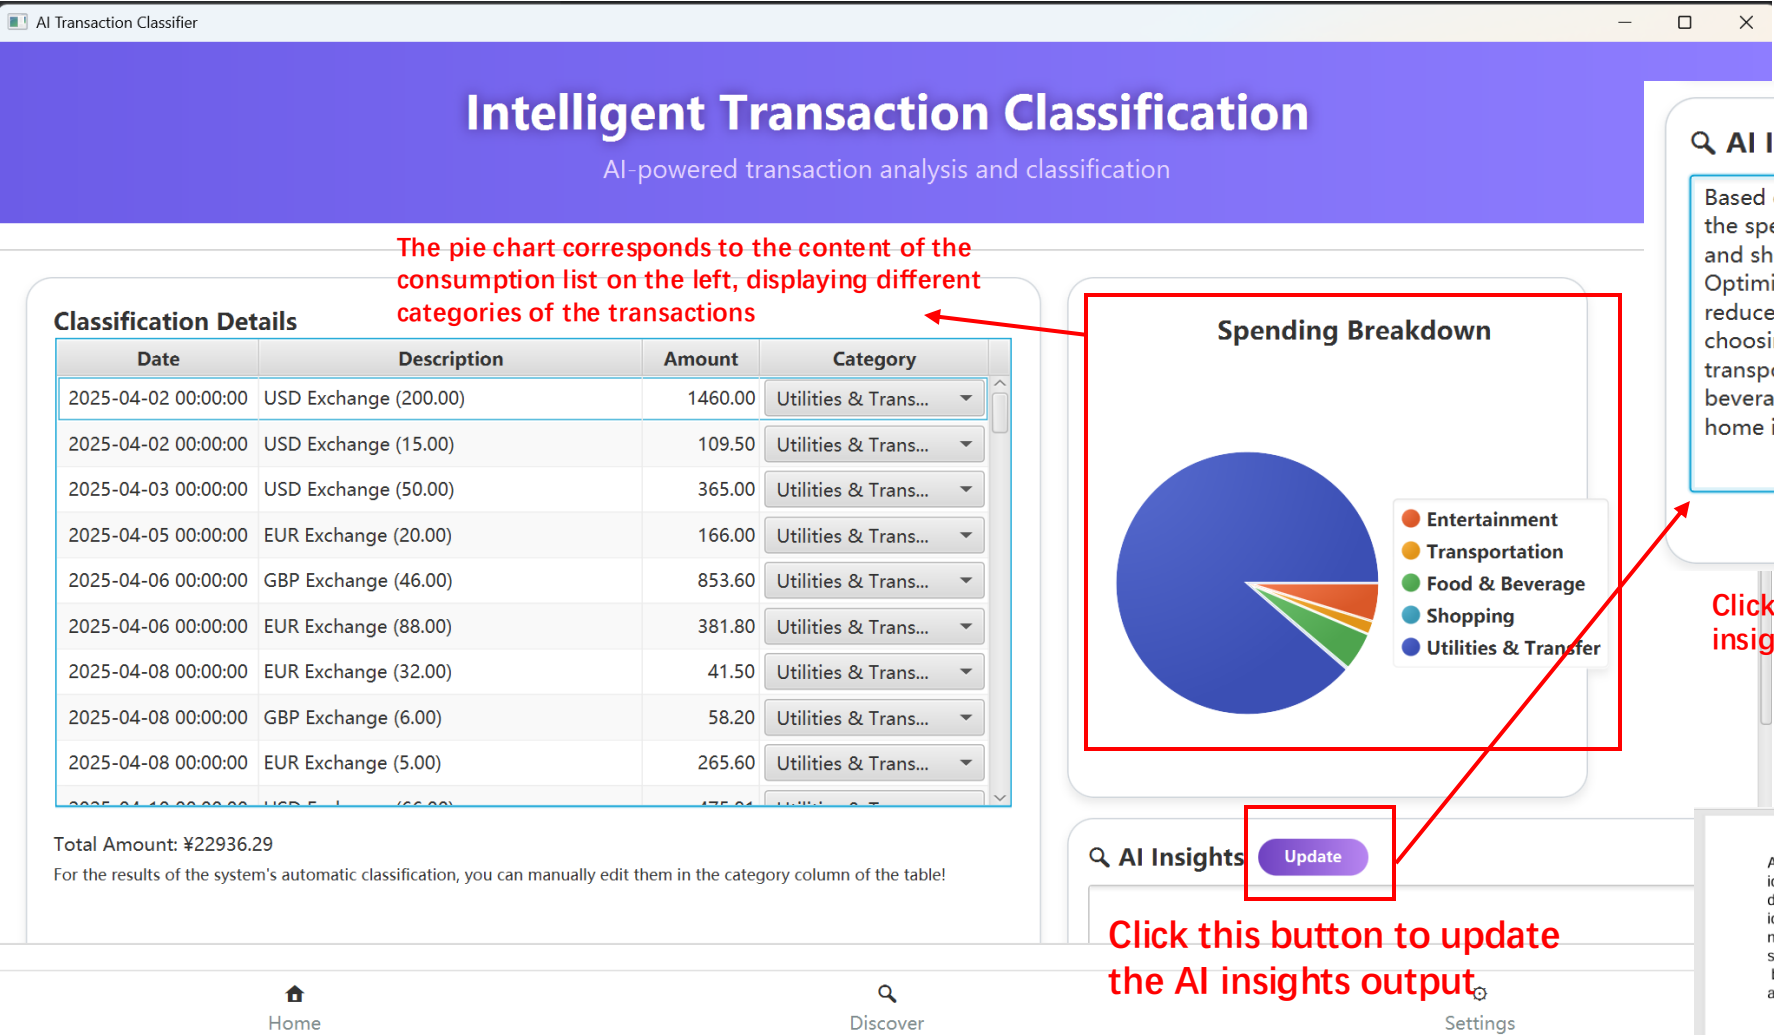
AI Transaction Classifier

Intelligent Transaction Classification

AI-powered transaction analysis and classification

The pie chart corresponds to the content of the consumption list on the left, displaying different categories of the transactions

Classification Details

| Date | Description | Amount | Category |
|---|---|---|---|
| 2025-04-02 00:00:00 | USD Exchange (200.00) | 1460.00 | Utilities & Trans... |
| 2025-04-02 00:00:00 | USD Exchange (15.00) | 109.50 | Utilities & Trans... |
| 2025-04-03 00:00:00 | USD Exchange (50.00) | 365.00 | Utilities & Trans... |
| 2025-04-05 00:00:00 | EUR Exchange (20.00) | 166.00 | Utilities & Trans... |
| 2025-04-06 00:00:00 | GBP Exchange (46.00) | 853.60 | Utilities & Trans... |
| 2025-04-06 00:00:00 | EUR Exchange (88.00) | 381.80 | Utilities & Trans... |
| 2025-04-08 00:00:00 | EUR Exchange (32.00) | 41.50 | Utilities & Trans... |
| 2025-04-08 00:00:00 | GBP Exchange (6.00) | 58.20 | Utilities & Trans... |
| 2025-04-08 00:00:00 | EUR Exchange (5.00) | 265.60 | Utilities & Trans... |
| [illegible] | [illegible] | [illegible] | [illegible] |

Total Amount: ¥22936.29

For the results of the system's automatic classification, you can manually edit them in the category column of the table!

Spending Breakdown

Entertainment
Transportation
Food & Beverage
Shopping
Utilities & Transfer

AI Insights Update

Click this button to update the AI insights output

AI I

Based
the spe
and sh
Optimi
reduce
choosi
transpo
bevera
home i

Click
insig

Home
Discover
Settings